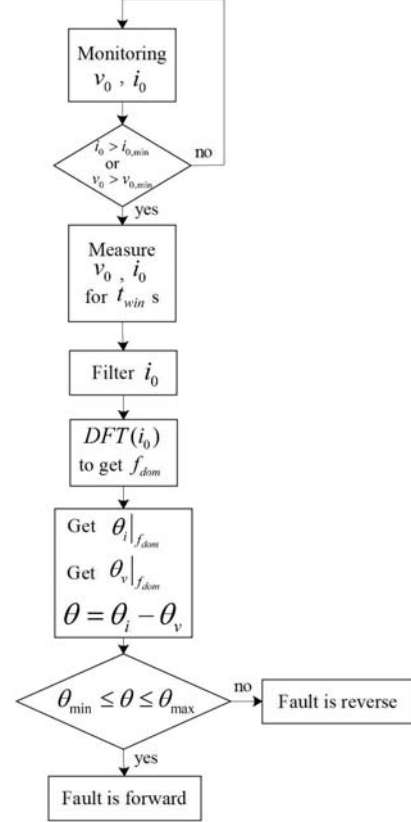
Monitoring $v_0$ , $i_0$

$i_0 > i_{0,\min}$ or $v_0 > v_{0,\min}$

no

yes

Measure $v_0$ , $i_0$ for $t_{win}$ s

Filter $i_0$

$DFT(i_0)$ to get $f_{dom}$

Get $\theta_i|_{f_{dom}}$

Get $\theta_v|_{f_{dom}}$

$\theta = \theta_i - \theta_v$

$\theta_{\min} \leq \theta \leq \theta_{\max}$

no

Fault is reverse

yes

Fault is forward